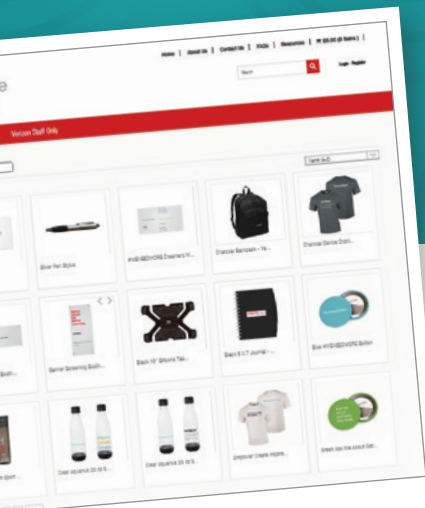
Home | About Us | Contact Us | FAQs | Resources | $0.00 (0 items) |

Search

Login Register

e

Verizon Staff Only

Name (A-Z)

Silver Pen Stylus

#VZ... Erasers N...

Charcoal Backpack - Ve...

Charcoal Service Doubl...

Banner Screening Booth...

Black 10" Silicone Tab...

Black 5 X 7 Journal - ...

Blue #VZ... Button

Clear Aquarius 20 oz S...

Clear Aquarius 20 oz S...

Employee Choice Volunte...

Green Join the Movement...